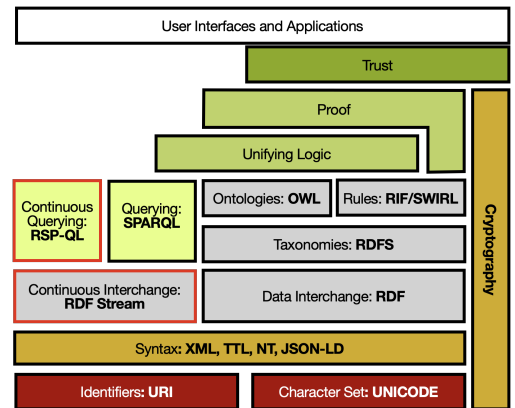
User Interfaces and Applications

Trust

Proof

Unifying Logic

Continuous Querying: RSP-QL

Querying: SPARQL

Ontologies: OWL

Rules: RIF/SWIRL

Taxonomies: RDFS

Continuous Interchange: RDF Stream

Data Interchange: RDF

Cryptography

Syntax: XML, TTL, NT, JSON-LD

Identifiers: URI

Character Set: UNICODE